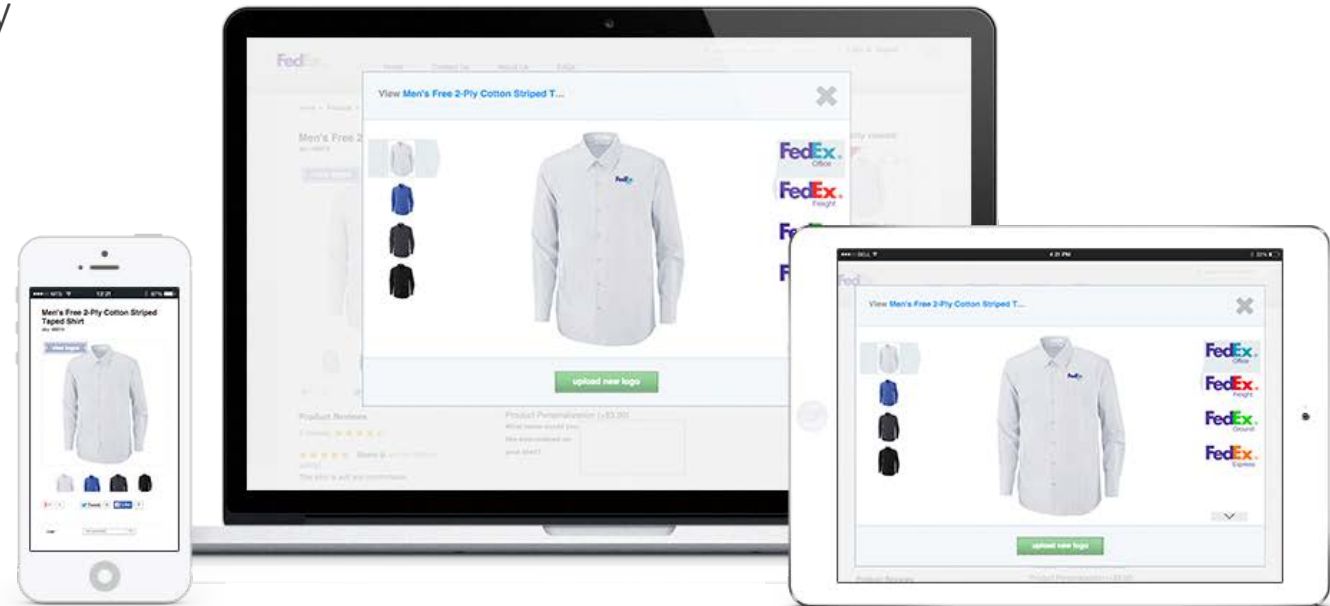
FedEx

Home Contact Us About Us FAQs

Men's Free 2

View Men's Free 2-Ply Cotton Striped T...

FedEx. Office

FedEx. Freight

upload new logo

Product Reviews

Product Personalization (+$3.00)

Men's Free 2-Ply Cotton Striped Taped Shirt

View Men's Free 2-Ply Cotton Striped T...

FedEx. Office

FedEx. Freight

FedEx. Ground

FedEx. Express

upload new logo